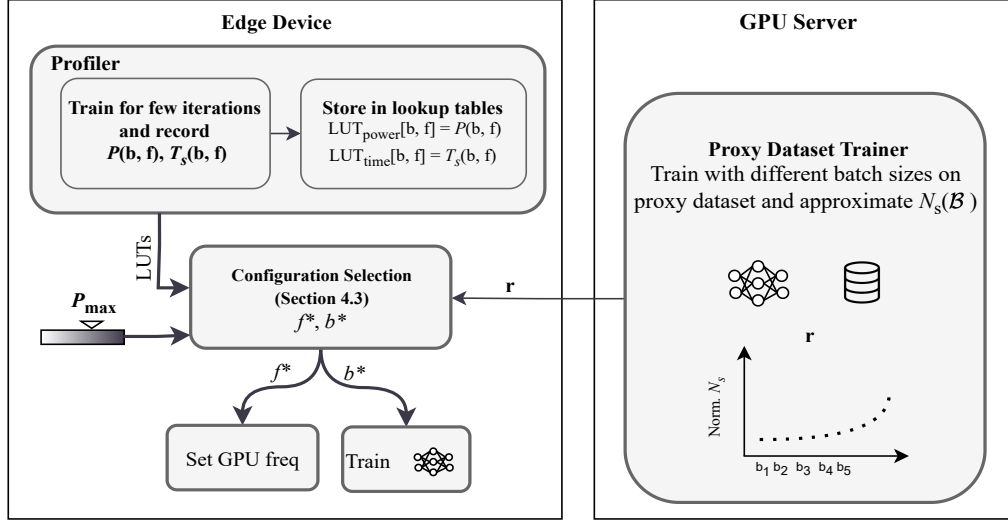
Edge Device

Profiler

Train for few iterations and record
$P$(b, f), $T_s$(b, f)

Store in lookup tables
LUT$_{\text{power}}$[b, f] = $P$(b, f)
LUT$_{\text{time}}$[b, f] = $T_s$(b, f)

LUTs

Configuration Selection
(Section 4.3)
$f^*$, $b^*$

$P_{\max}$

$f^*$

$b^*$

Set GPU freq

Train

GPU Server

Proxy Dataset Trainer
Train with different batch sizes on proxy dataset and approximate $N_s(\mathcal{B})$

r

r

Norm. $N_s$

b$_1$ b$_2$ b$_3$ b$_4$ b$_5$